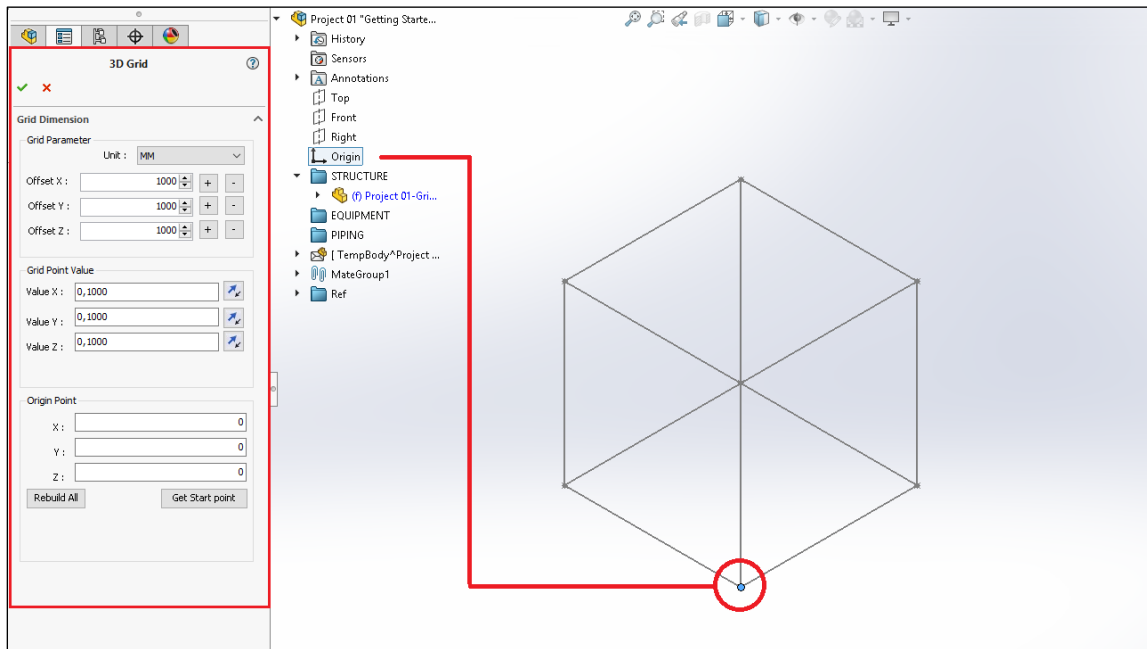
3D Grid

Grid Dimension

Grid Parameter

Unit : MM

Offset X : 1000 + -

Offset Y : 1000 + -

Offset Z : 1000 + -

Grid Point Value

Value X : 0,1000

Value Y : 0,1000

Value Z : 0,1000

Origin Point

X : 0

Y : 0

Z : 0

Rebuild All

Get Start point

Project 01 "Getting Starte...

History

Sensors

Annotations

Top

Front

Right

Origin

STRUCTURE

(f) Project 01-Gri...

EQUIPMENT

PIPING

[ TempBody^Project ...

MateGroup1

Ref